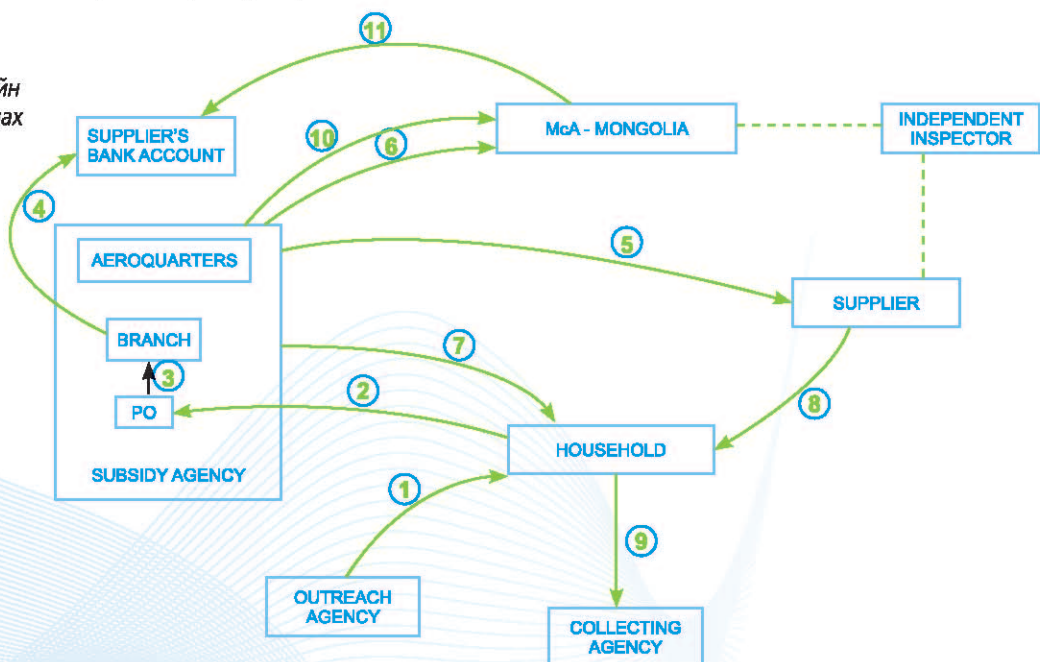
йн
ах

11

SUPPLIER'S BANK ACCOUNT

10

6

McA - MONGOLIA

INDEPENDENT INSPECTOR

4

AEROQUARTERS

5

SUPPLIER

BRANCH

3

PO

7

2

8

HOUSEHOLD

SUBSIDY AGENCY

1

9

OUTREACH AGENCY

COLLECTING AGENCY